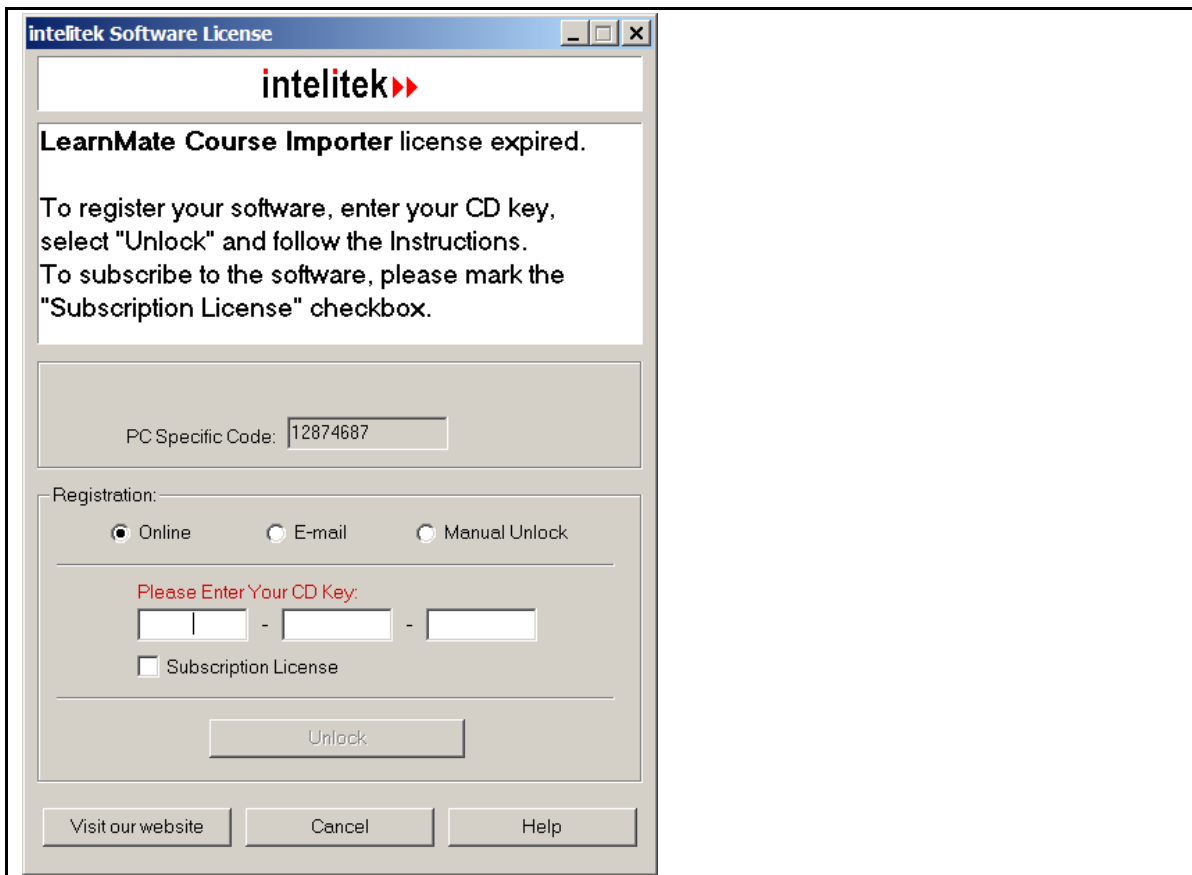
intelitek Software License

intelitek

LearnMate Course Importer license expired.

To register your software, enter your CD key, select "Unlock" and follow the Instructions.
To subscribe to the software, please mark the "Subscription License" checkbox.

PC Specific Code: 12874687

Registration:

Online

E-mail

Manual Unlock

Please Enter Your CD Key:

-

-

Subscription License

Unlock

Visit our website

Cancel

Help